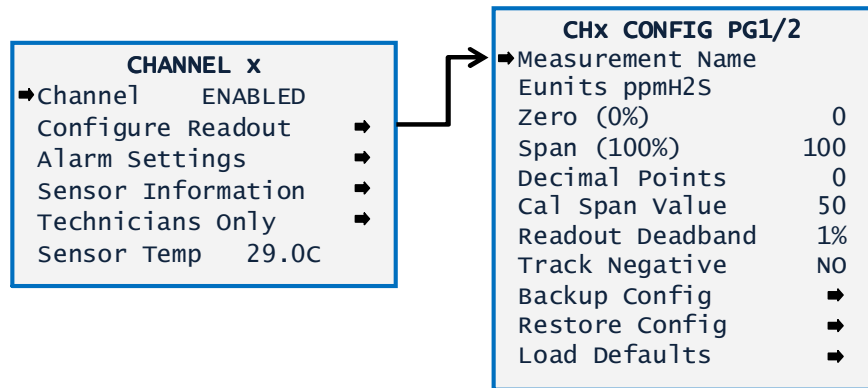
CHANNEL x
➡Channel ENABLED
Configure Readout ➡
Alarm Settings ➡
Sensor Information ➡
Technicians Only ➡
Sensor Temp 29.0C

CHx CONFIG PG1/2
➡Measurement Name
Eunits ppmH2S
Zero (0%) 0
Span (100%) 100
Decimal Points 0
Cal Span Value 50
Readout Deadband 1%
Track Negative NO
Backup Config ➡
Restore Config ➡
Load Defaults ➡